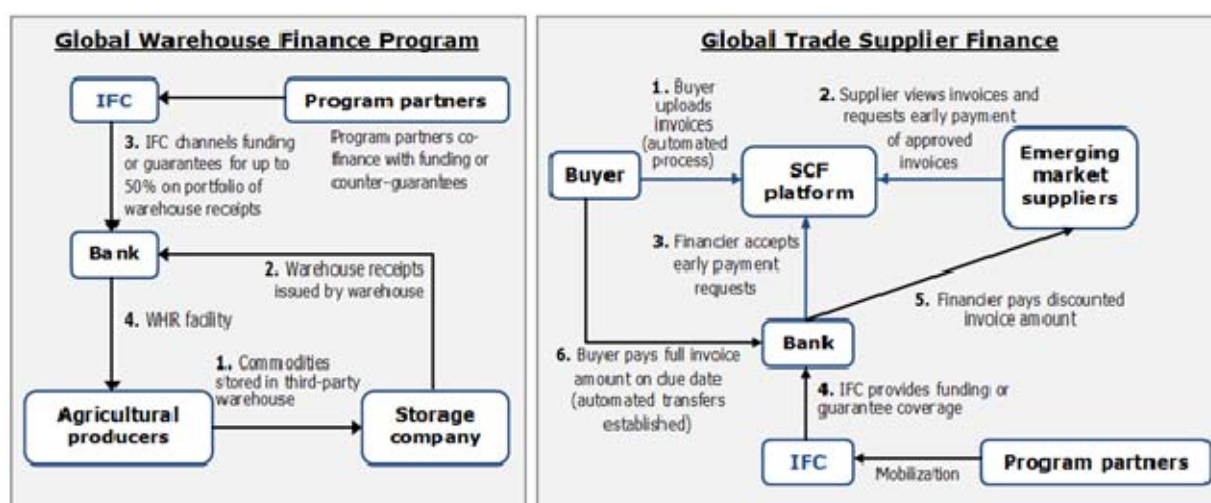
Global Warehouse Finance Program

IFC

Program partners

3. IFC channels funding or guarantees for up to 50% on portfolio of warehouse receipts

Program partners co-finance with funding or counter-guarantees

Bank

2. Warehouse receipts issued by warehouse

4. WHR facility

1. Commodities stored in third-party warehouse

Agricultural producers

Storage company

Global Trade Supplier Finance

1. Buyer uploads invoices (automated process)

2. Supplier views invoices and requests early payment of approved invoices

Buyer

SCF platform

Emerging market suppliers

3. Financier accepts early payment requests

5. Financier pays discounted invoice amount

Bank

6. Buyer pays full invoice amount on due date (automated transfers established)

4. IFC provides funding or guarantee coverage

IFC

Mobilization

Program partners